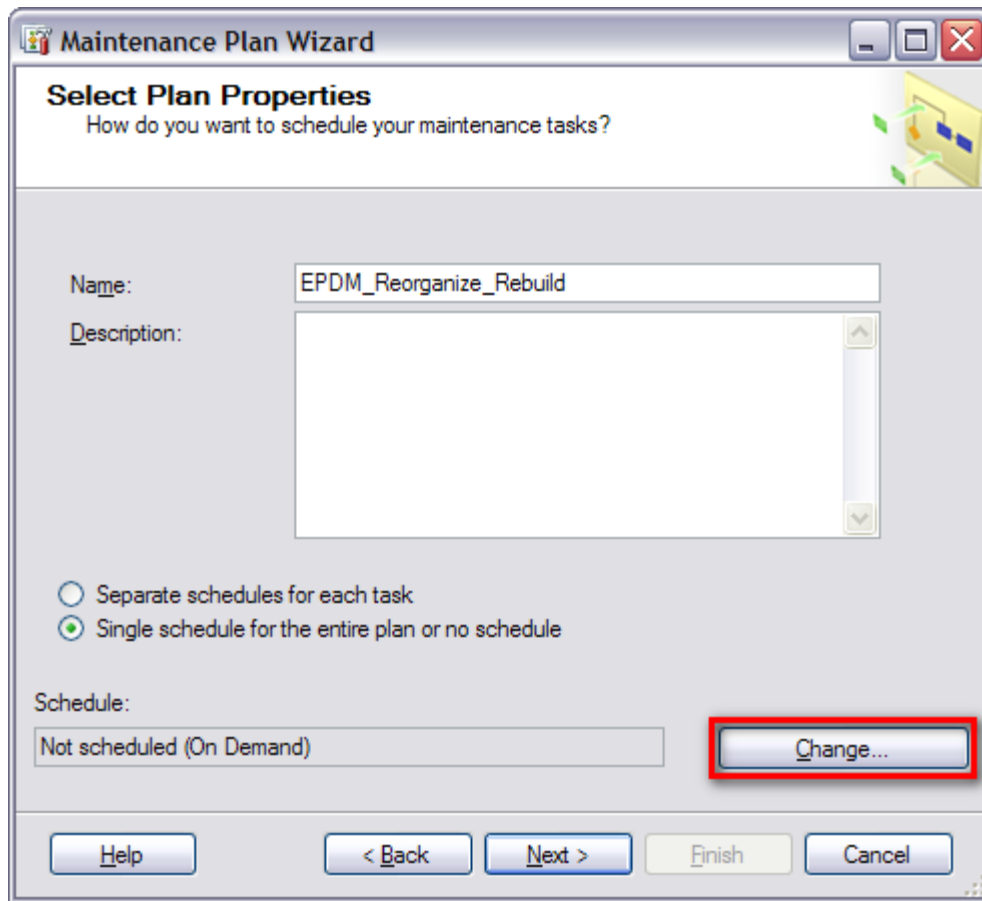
Maintenance Plan Wizard

Select Plan Properties
How do you want to schedule your maintenance tasks?

Name: EPDM_Reorganize_Rebuild

Description:

Separate schedules for each task

Single schedule for the entire plan or no schedule

Schedule:

Not scheduled (On Demand)

Change...

Help

< Back

Next >

Finish

Cancel